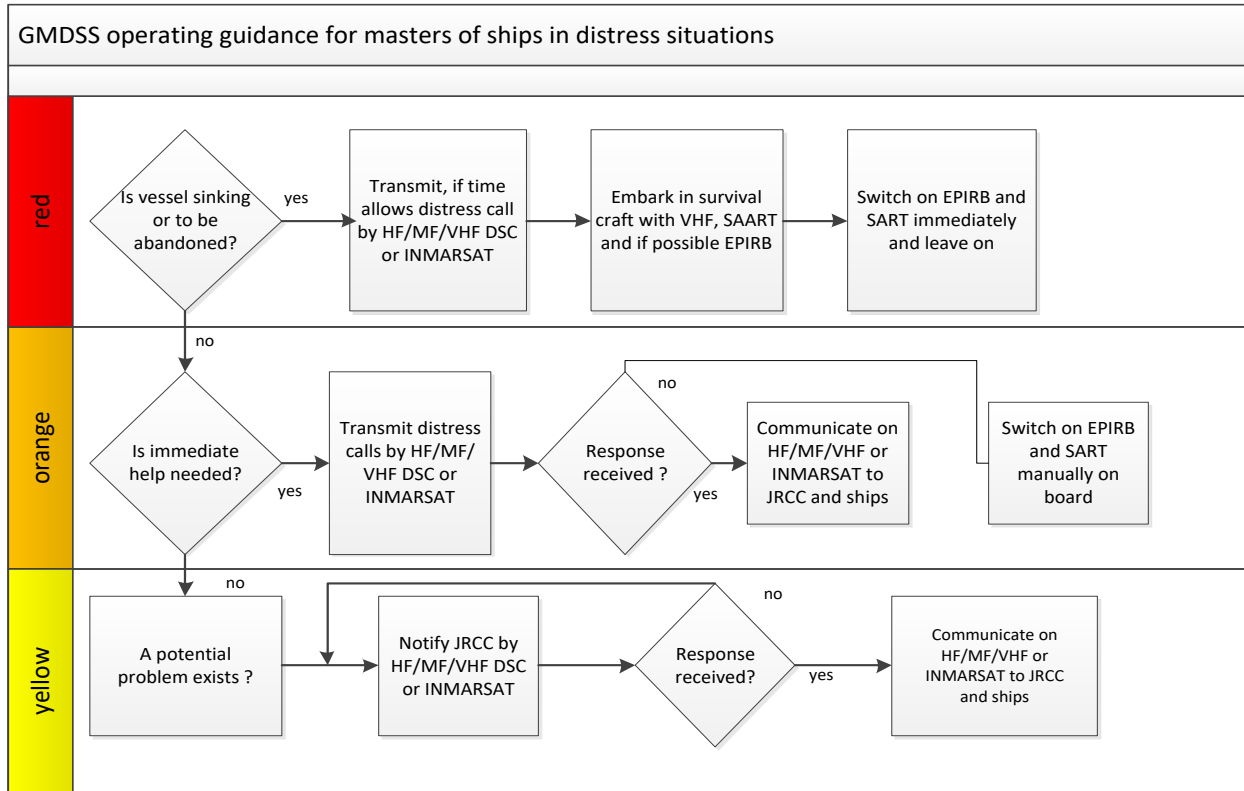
GMDSS operating guidance for masters of ships in distress situations

red

Is vessel sinking or to be abandoned?

yes

Transmit, if time allows distress call by HF/MF/VHF DSC or INMARSAT

Embark in survival craft with VHF, SAART and if possible EPIRB

Switch on EPIRB and SART immediately and leave on

no

orange

Is immediate help needed?

yes

Transmit distress calls by HF/MF/ VHF DSC or INMARSAT

no

Response received ?

yes

Communicate on HF/MF/VHF or INMARSAT to JRCC and ships

Switch on EPIRB and SART manually on board

no

yellow

A potential problem exists ?

Notify JRCC by HF/MF/VHF DSC or INMARSAT

no

Response received?

yes

Communicate on HF/MF/VHF or INMARSAT to JRCC and ships